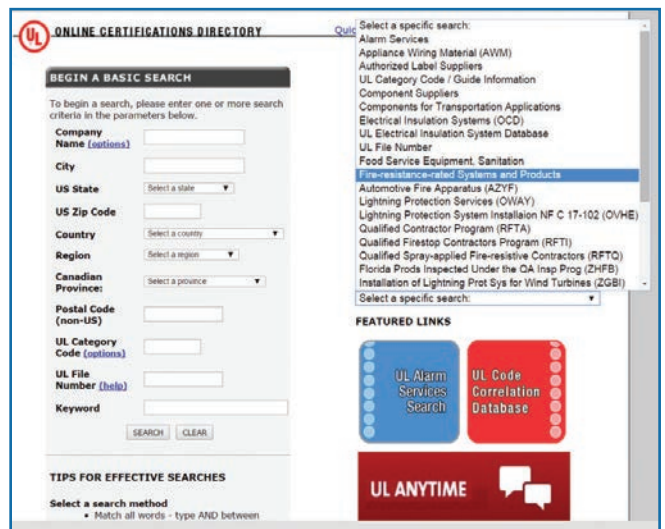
UL ONLINE CERTIFICATIONS DIRECTORY

Quic

BEGIN A BASIC SEARCH

To begin a search, please enter one or more search criteria in the parameters below.

Company Name (options)

City

US State Select a state

US Zip Code

Country Select a country

Region Select a region

Canadian Province: Select a province

Postal Code (non-US)

UL Category Code (options)

UL File Number (help)

Keyword

SEARCH CLEAR

TIPS FOR EFFECTIVE SEARCHES

Select a search method
• Match all words - type AND between

Select a specific search:
Alarm Services
Appliance Wiring Material (AWM)
Authorized Label Suppliers
UL Category Code / Guide Information
Component Suppliers
Components for Transportation Applications
Electrical Insulation Systems (OCD)
UL Electrical Insulation System Database
UL File Number
Food Service Equipment, Sanitation
Fire-resistance-rated Systems and Products
Automotive Fire Apparatus (AZYF)
Lightning Protection Services (OWAY)
Lightning Protection System Installaion NF C 17-102 (OVHE)
Qualified Contractor Program (RFTA)
Qualified Firestop Contractors Program (RFTI)
Qualified Spray-applied Fire-resistive Contractors (RFTQ)
Florida Prods Inspected Under the QA Insp Prog (ZHFB)
Installation of Lightning Prot Sys for Wind Turbines (ZGBI)
Select a specific search:

FEATURED LINKS

UL Alarm Services Search

UL Code Correlation Database

UL ANYTIME